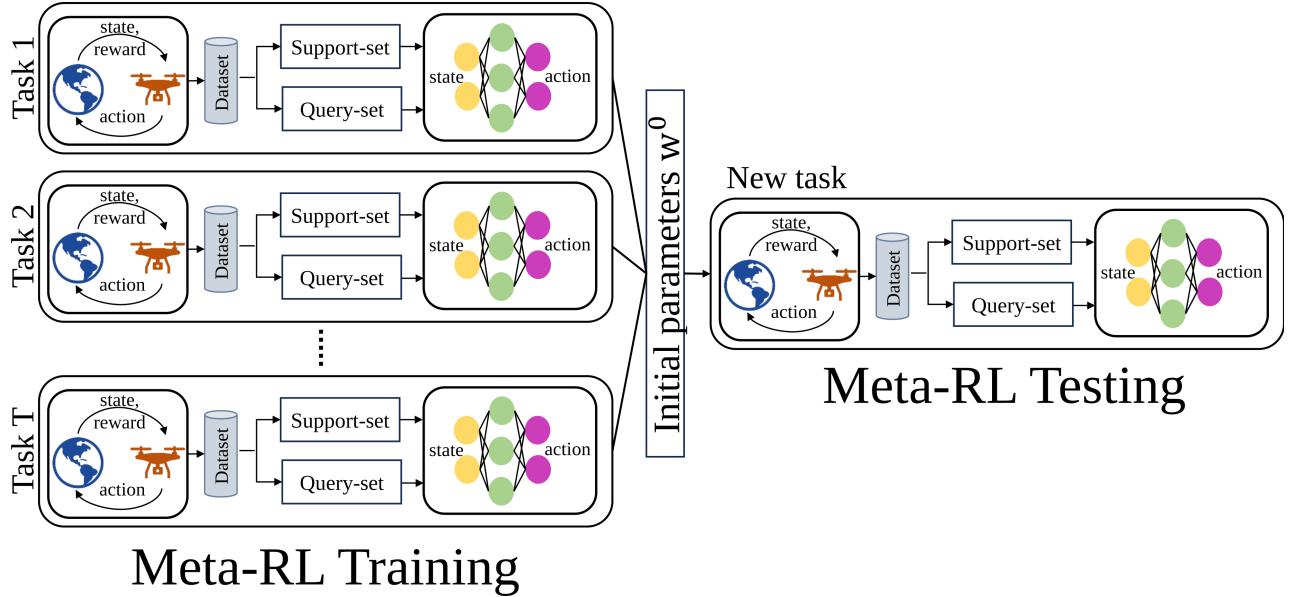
Task 1
state, reward
action
Dataset
Support-set
Query-set
state
action

Task 2
state, reward
action
Dataset
Support-set
Query-set
state
action

....

Task T
state, reward
action
Dataset
Support-set
Query-set
state
action

Meta-RL Training

Initial parameters $w^0$

New task
state, reward
action
Dataset
Support-set
Query-set
state
action

Meta-RL Testing